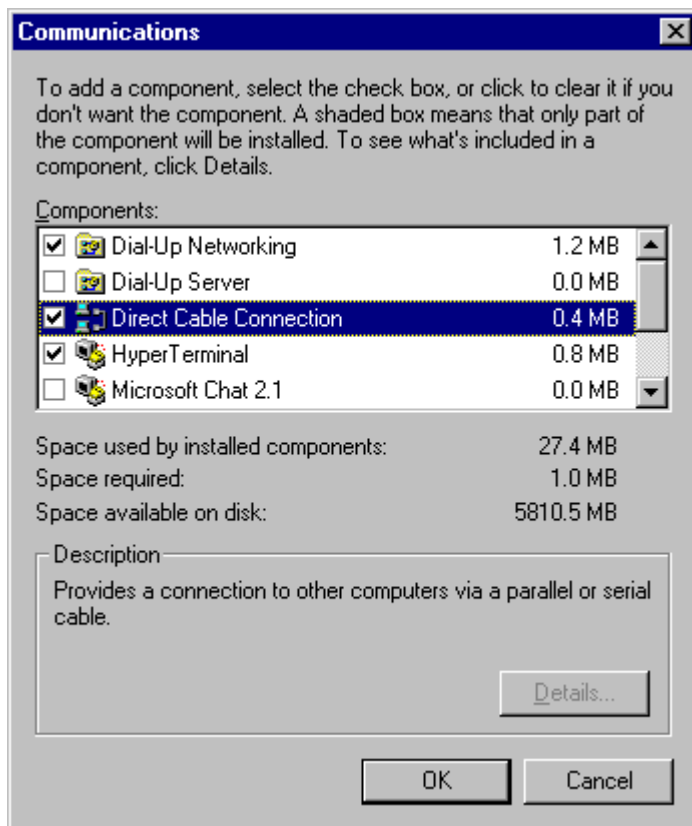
Communications

To add a component, select the check box, or click to clear it if you don't want the component. A shaded box means that only part of the component will be installed. To see what's included in a component, click Details.

Components:

| | | |
|---|---|---|
| ☑ | Dial-Up Networking | 1.2 MB |
| ☐ | Dial-Up Server | 0.0 MB |
| ☑ | Direct Cable Connection | 0.4 MB |
| ☑ | HyperTerminal | 0.8 MB |
| ☐ | Microsoft Chat 2.1 | 0.0 MB |

Space used by installed components: 27.4 MB
Space required: 1.0 MB
Space available on disk: 5810.5 MB

Description
Provides a connection to other computers via a parallel or serial cable.

Details...

OK Cancel